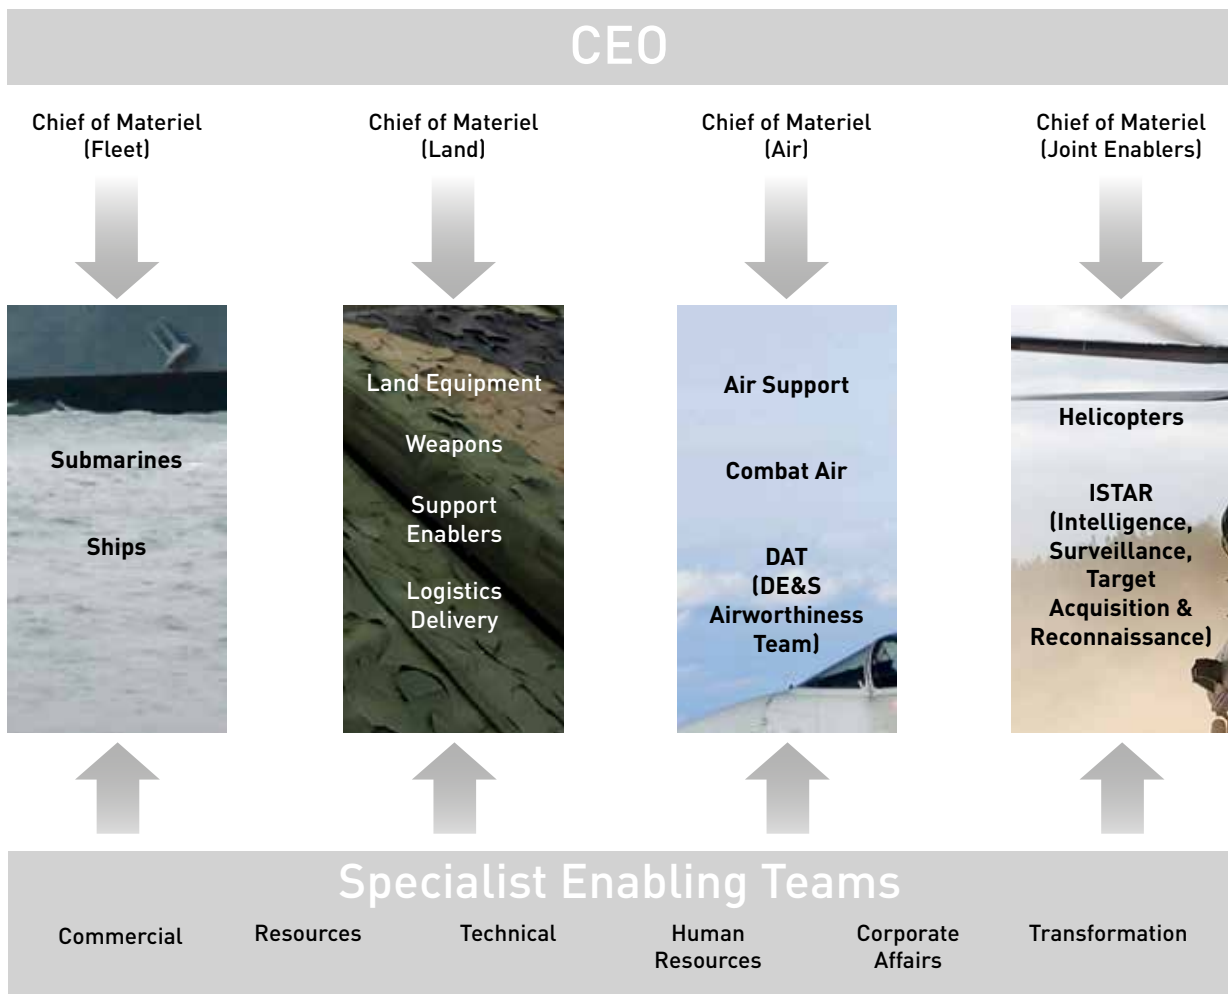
CEO

Chief of Materiel (Fleet)

Chief of Materiel (Land)

Chief of Materiel (Air)

Chief of Materiel (Joint Enablers)

Submarines

Ships

Land Equipment

Weapons

Support Enablers

Logistics Delivery

Air Support

Combat Air

DAT (DE&S Airworthiness Team)

Helicopters

ISTAR (Intelligence, Surveillance, Target Acquisition & Reconnaissance)

Specialist Enabling Teams

Commercial

Resources

Technical

Human Resources

Corporate Affairs

Transformation